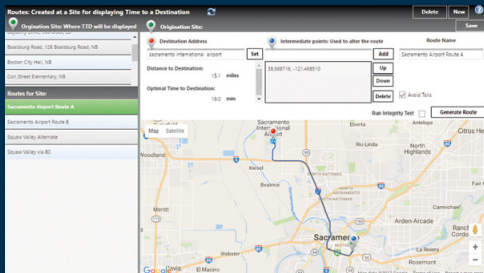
Routes: Created at a Site for displaying Time to a Destination

Delete New

Origination Site: Where TTD will be displayed

Origination Site:

Save

Boxsburg Road, 126 Boxsburg Road, NB

Boston City Hall, NB

Civil Street Elementary, NB

Routes for Site:

Sacramento Airport Route A

Sacramento Airport Route B

Squaw Valley Alternate

Squaw Valley via 80

Destination Address

sacramento international airport

Set

Intermediate points: Used to alter the route

Add

38.569716, -121.468510

Up

Down

Delete

Route Name

Sacramento Airport Route A

Distance to Destination:

15.1 miles

Optimal Time to Destination:

19.0 min

Avoid Tolls

Run Integrity Test

Generate Route

Map Satellite

Sacramento International Airport

Sacramento

Arden-Arcade

Google

El Macero

Davis